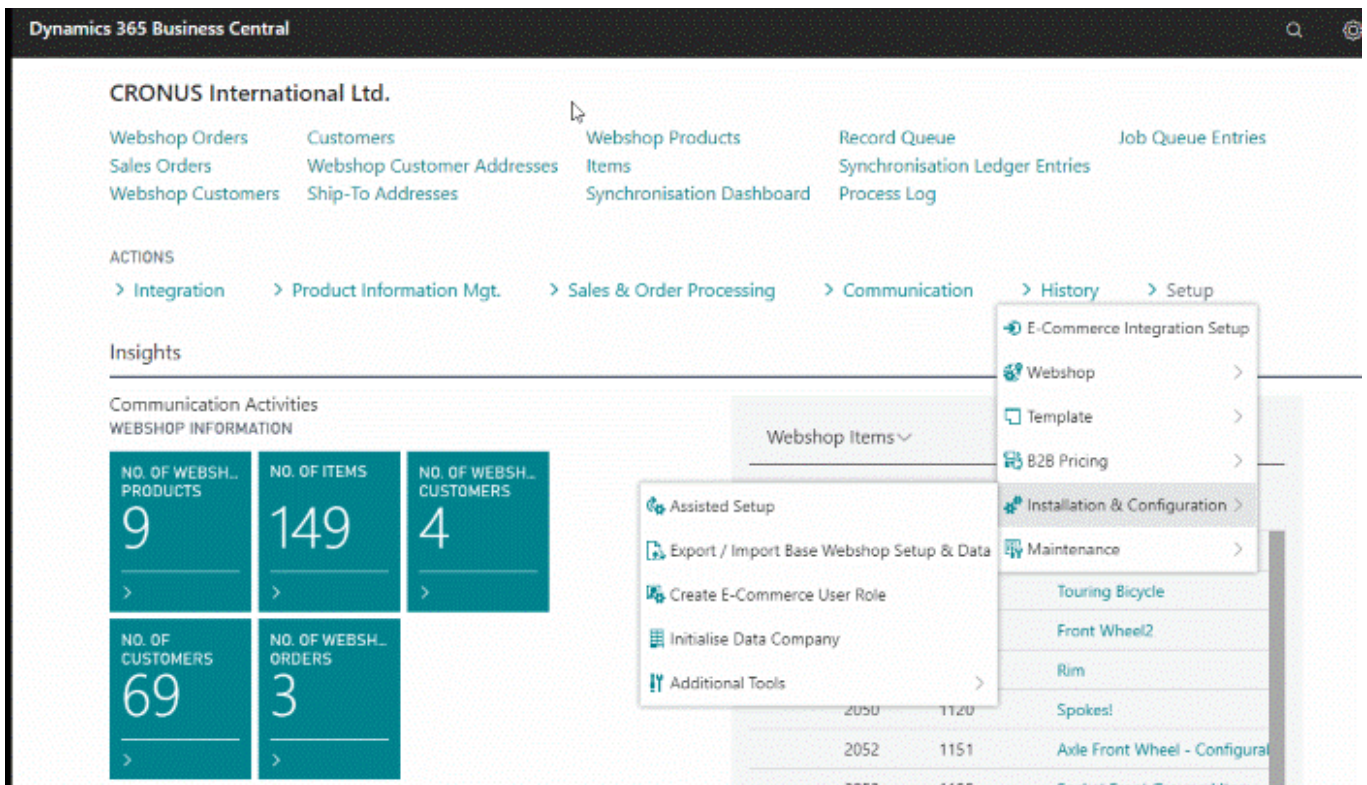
Dynamics 365 Business Central

CRONUS International Ltd.

Webshop Orders
Sales Orders
Webshop Customers

Customers
Webshop Customer Addresses
Ship-To Addresses

Webshop Products
Items
Synchronisation Dashboard

Record Queue
Synchronisation Ledger Entries
Process Log

Job Queue Entries

ACTIONS

> Integration > Product Information Mgt. > Sales & Order Processing > Communication > History > Setup

E-Commerce Integration Setup
Webshop >
Template >
B2B Pricing >
Installation & Configuration >
Maintenance >

Insights

Communication Activities
WEBSHOP INFORMATION

| NO. OF WEBSH... PRODUCTS 9 > | NO. OF ITEMS 149 > | NO. OF WEBSH... CUSTOMERS 4 > |
|---|---|---|
| NO. OF CUSTOMERS 69 > | NO. OF WEBSH... ORDERS 3 > | |

Webshop Items

Assisted Setup
Export / Import Base Webshop Setup & Data
Create E-Commerce User Role
Initialise Data Company
Additional Tools >

Touring Bicycle
Front Wheel2
Rim
2050 1120 Spokes!
2052 1151 Axle Front Wheel - Configural